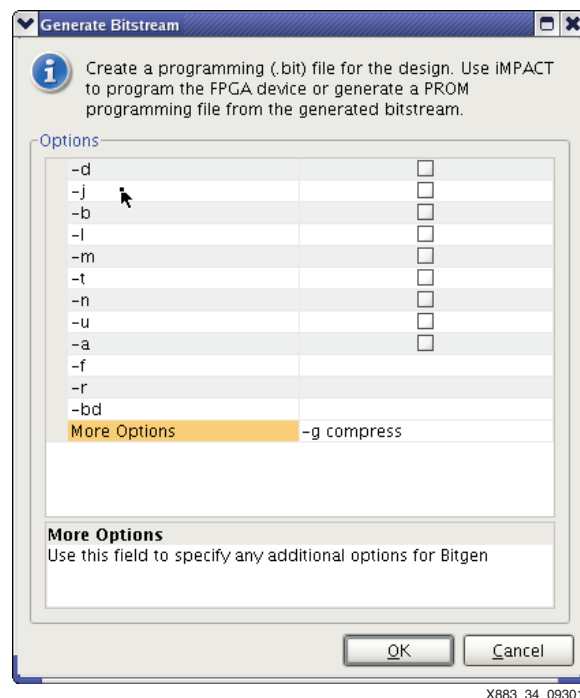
Generate Bitstream

Create a programming (.bit) file for the design. Use iMPACT to program the FPGA device or generate a PROM programming file from the generated bitstream.

Options

| | |
|---|---|
| -d | ☐ |
| -j | ☐ |
| -b | ☐ |
| -l | ☐ |
| -m | ☐ |
| -t | ☐ |
| -n | ☐ |
| -u | ☐ |
| -a | ☐ |
| -f | |
| -r | |
| -bd | |
| More Options | -g compress |

More Options
Use this field to specify any additional options for Bitgen

OK Cancel

X883_34_0930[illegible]